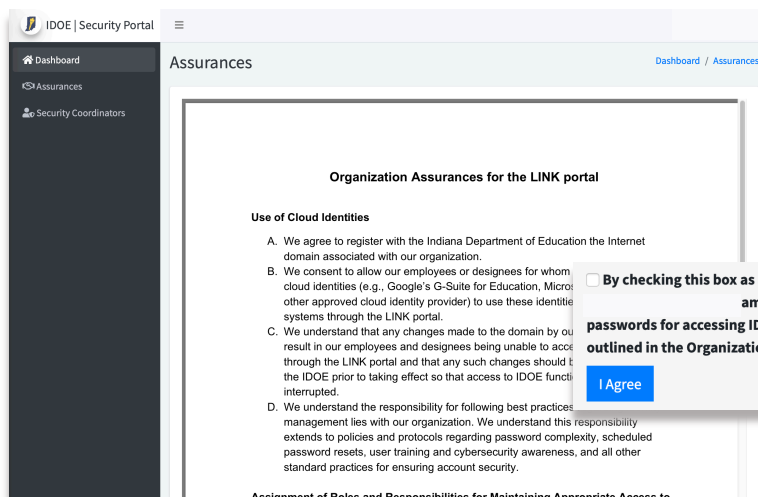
IDOE | Security Portal

≡

Dashboard

Assurances

Security Coordinators

Assurances

Dashboard / Assurances

Organization Assurances for the LINK portal

Use of Cloud Identities

A. We agree to register with the Indiana Department of Education the Internet domain associated with our organization.

B. We consent to allow our employees or designees for whom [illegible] cloud identities (e.g., Google's G-Suite for Education, Micros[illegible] other approved cloud identity provider) to use these identitie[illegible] systems through the LINK portal.

C. We understand that any changes made to the domain by ou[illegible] result in our employees and designees being unable to acce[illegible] through the LINK portal and that any such changes should b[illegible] the IDOE prior to taking effect so that access to IDOE functi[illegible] interrupted.

D. We understand the responsibility for following best practices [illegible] management lies with our organization. We understand this responsibility extends to policies and protocols regarding password complexity, scheduled password resets, user training and cybersecurity awareness, and all other standard practices for ensuring account security.

Assignment of Roles and Responsibilities for Maintaining Appropriate Access to

By checking this box as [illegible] am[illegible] passwords for accessing ID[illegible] outlined in the Organizatio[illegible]

I Agree